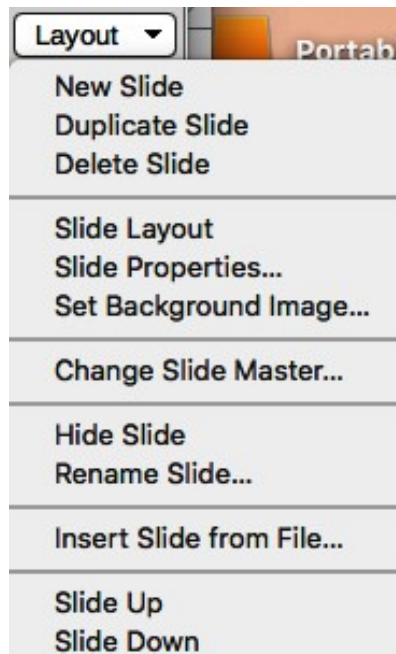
Layout ▾

Portab

New Slide
Duplicate Slide
Delete Slide

Slide Layout
Slide Properties...
Set Background Image...

Change Slide Master...

Hide Slide
Rename Slide...

Insert Slide from File...

Slide Up
Slide Down